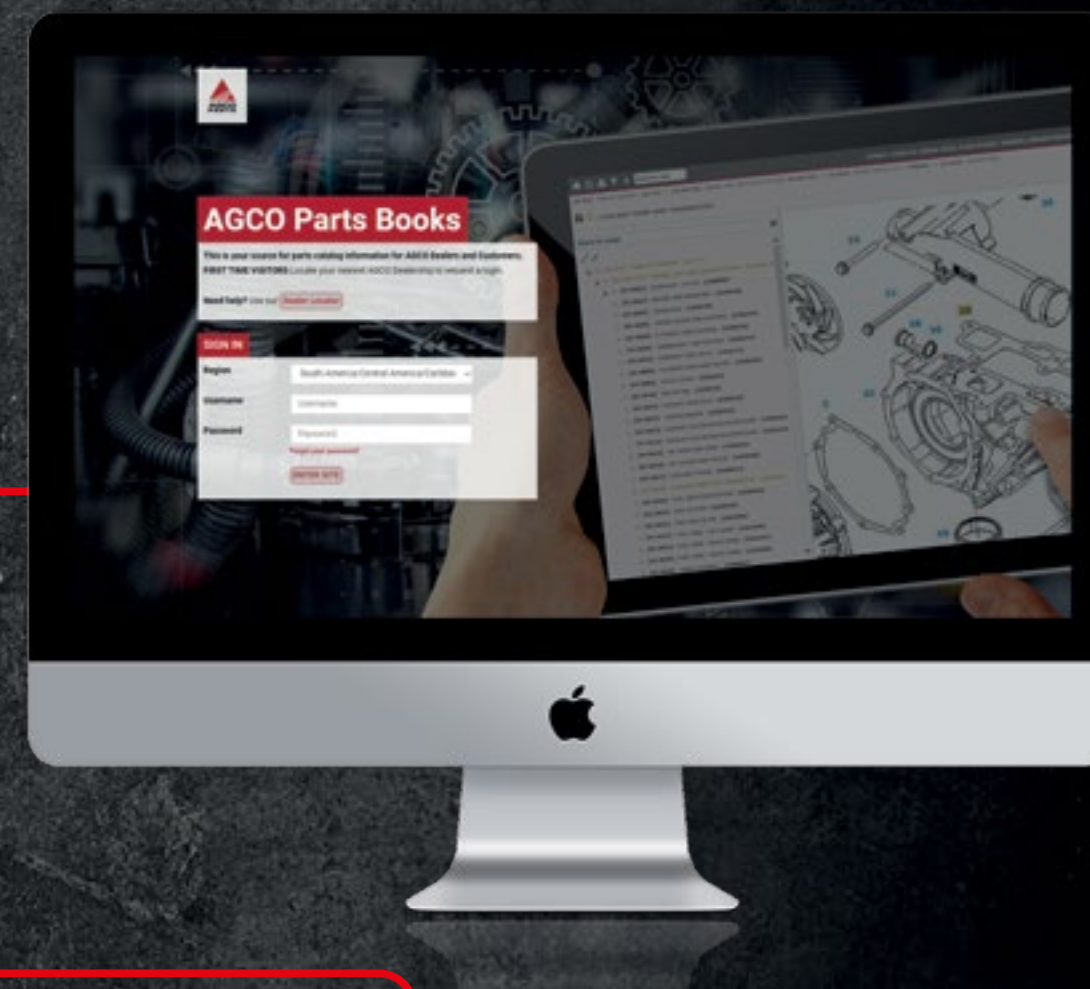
AGCO Parts Books

This is your source for parts catalog information for AGCO Dealers and Customers. FIRST TIME VISITORS Locate your nearest AGCO Dealership to request a login.

Need help? Use our Dealer Locator

SIGN IN

Region South America Central America Caribbean

Username Username

Password Password

Forgot your password?

ENTER SITE